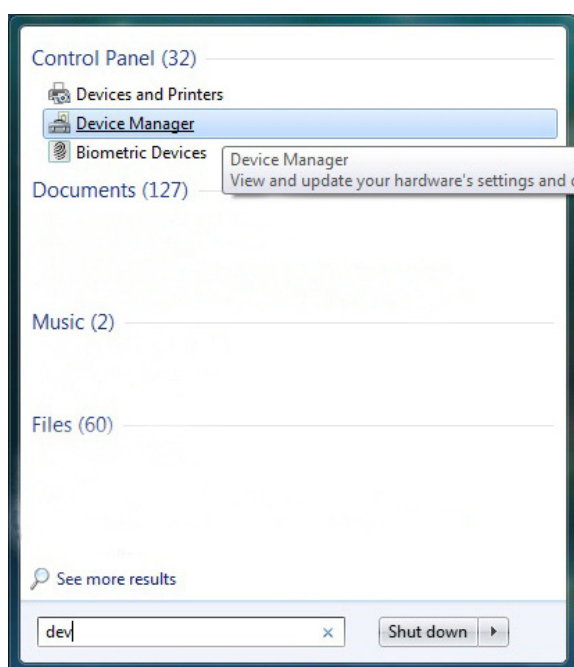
Control Panel (32)

Devices and Printers

Device Manager

Biometric Devices

Device Manager
View and update your hardware's settings and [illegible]

Documents (127)

Music (2)

Files (60)

See more results

dev ×

Shut down